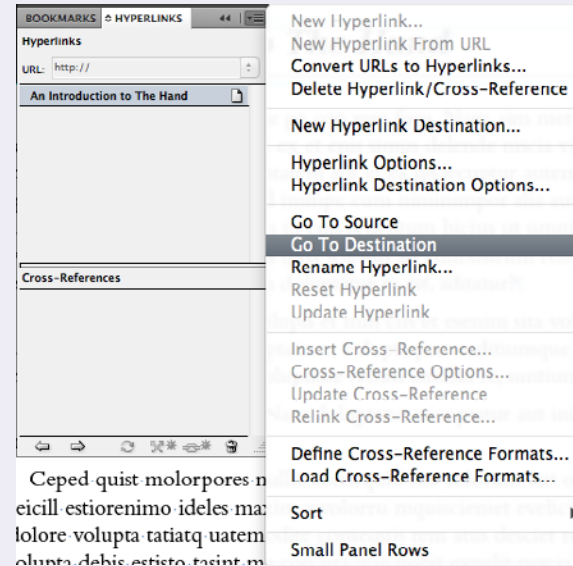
BOOKMARKS ≎ HYPERLINKS

Hyperlinks

URL: http://

An Introduction to The Hand

Cross-References

New Hyperlink...
New Hyperlink From URL
Convert URLs to Hyperlinks...
Delete Hyperlink/Cross-Reference

New Hyperlink Destination...

Hyperlink Options...
Hyperlink Destination Options...

Go To Source
Go To Destination
Rename Hyperlink...
Reset Hyperlink
Update Hyperlink

Insert Cross-Reference...
Cross-Reference Options...
Update Cross-Reference
Relink Cross-Reference...

Define Cross-Reference Formats...
Load Cross-Reference Formats...

Sort

Small Panel Rows

Ceped quist molorpores n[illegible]
eicill estiorenimo ideles ma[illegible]
lolore volupta tatiatq uatem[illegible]
olupta debis estisto tasint m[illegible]